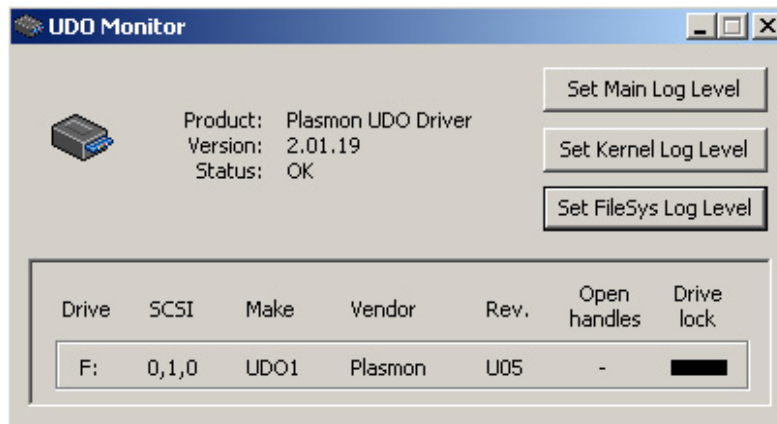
UDO Monitor

Product: Plasmon UDO Driver
Version: 2.01.19
Status: OK

Set Main Log Level
Set Kernel Log Level
Set FileSys Log Level

| Drive | SCSI | Make | Vendor | Rev. | Open handles | Drive lock |
|---|---|---|---|---|---|---|
| F: | 0,1,0 | UDO1 | Plasmon | U05 | - | |